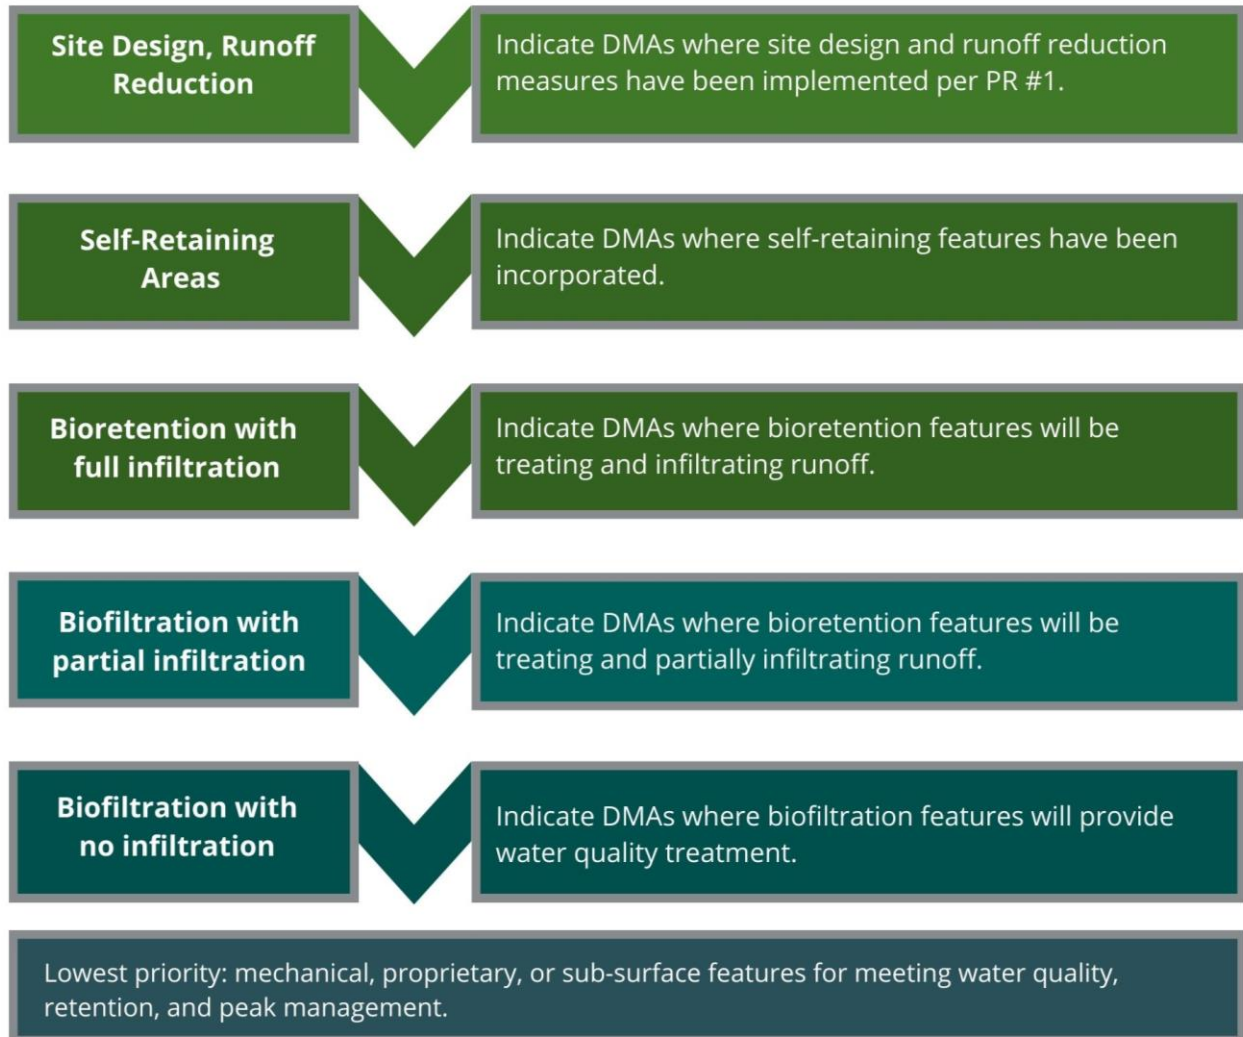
Site Design, Runoff Reduction

Indicate DMAs where site design and runoff reduction measures have been implemented per PR #1.

Self-Retaining Areas

Indicate DMAs where self-retaining features have been incorporated.

Bioretention with full infiltration

Indicate DMAs where bioretention features will be treating and infiltrating runoff.

Biofiltration with partial infiltration

Indicate DMAs where bioretention features will be treating and partially infiltrating runoff.

Biofiltration with no infiltration

Indicate DMAs where biofiltration features will provide water quality treatment.

Lowest priority: mechanical, proprietary, or sub-surface features for meeting water quality, retention, and peak management.